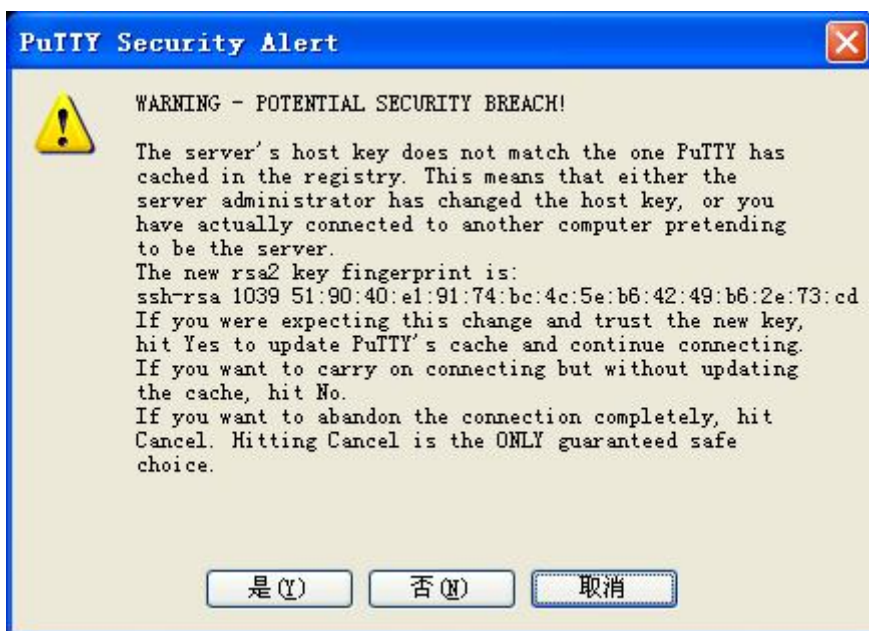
PuTTY Security Alert

WARNING - POTENTIAL SECURITY BREACH!

The server's host key does not match the one PuTTY has cached in the registry. This means that either the server administrator has changed the host key, or you have actually connected to another computer pretending to be the server.
The new rsa2 key fingerprint is:
ssh-rsa 1039 51:90:40:e1:91:74:bc:4c:5e:b6:42:49:b6:2e:73:cd
If you were expecting this change and trust the new key, hit Yes to update PuTTY's cache and continue connecting.
If you want to carry on connecting but without updating the cache, hit No.
If you want to abandon the connection completely, hit Cancel. Hitting Cancel is the ONLY guaranteed safe choice.

是(Y) 否(N) 取消